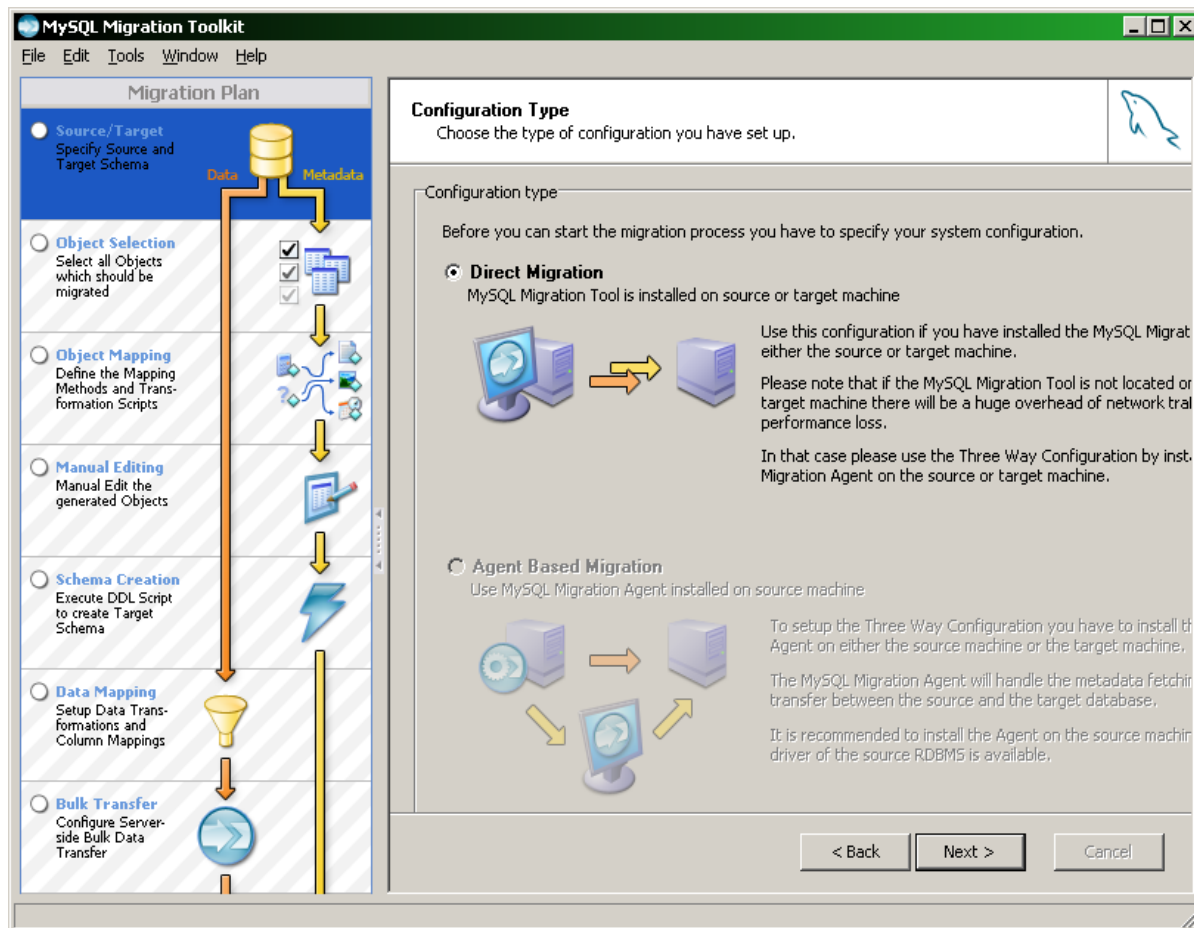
MySQL Migration Toolkit

File Edit Tools Window Help

Migration Plan

Source/Target
Specify Source and Target Schema

Data

Metadata

Object Selection
Select all Objects which should be migrated

Object Mapping
Define the Mapping Methods and Transformation Scripts

Manual Editing
Manual Edit the generated Objects

Schema Creation
Execute DDL Script to create Target Schema

Data Mapping
Setup Data Transformations and Column Mappings

Bulk Transfer
Configure Serverside Bulk Data Transfer

Configuration Type
Choose the type of configuration you have set up.

Configuration type

Before you can start the migration process you have to specify your system configuration.

Direct Migration
MySQL Migration Tool is installed on source or target machine

Use this configuration if you have installed the MySQL Migrat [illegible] either the source or target machine.

Please note that if the MySQL Migration Tool is not located o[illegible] target machine there will be a huge overhead of network tra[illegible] performance loss.

In that case please use the Three Way Configuration by inst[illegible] Migration Agent on the source or target machine.

Agent Based Migration
Use MySQL Migration Agent installed on source machine

To setup the Three Way Configuration you have to install t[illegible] Agent on either the source machine or the target machine.

The MySQL Migration Agent will handle the metadata fetchi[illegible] transfer between the source and the target database.

It is recommended to install the Agent on the source machi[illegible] driver of the source RDBMS is available.

< Back

Next >

Cancel